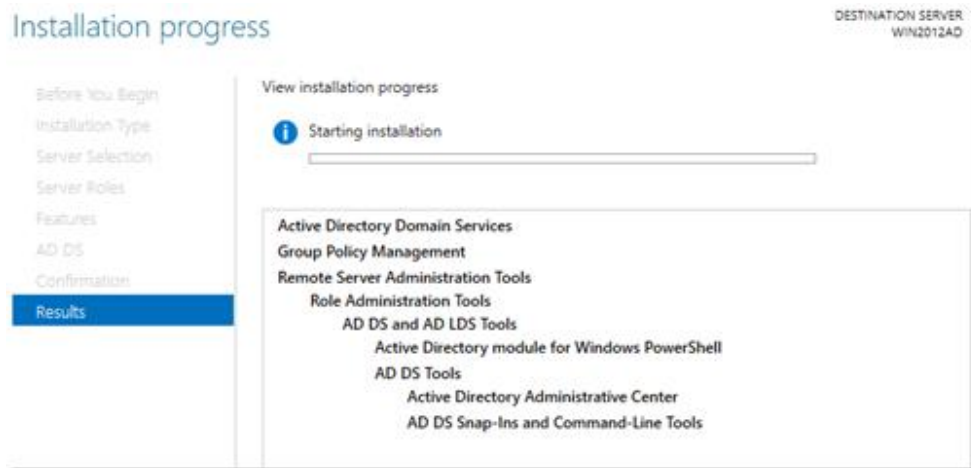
Installation progress

DESTINATION SERVER
WIN2012AD

Before You Begin
Installation Type
Server Selection
Server Roles
Features
AD DS
Confirmation
Results

View installation progress

Starting installation

Active Directory Domain Services
Group Policy Management
Remote Server Administration Tools
Role Administration Tools
AD DS and AD LDS Tools
Active Directory module for Windows PowerShell
AD DS Tools
Active Directory Administrative Center
AD DS Snap-Ins and Command-Line Tools